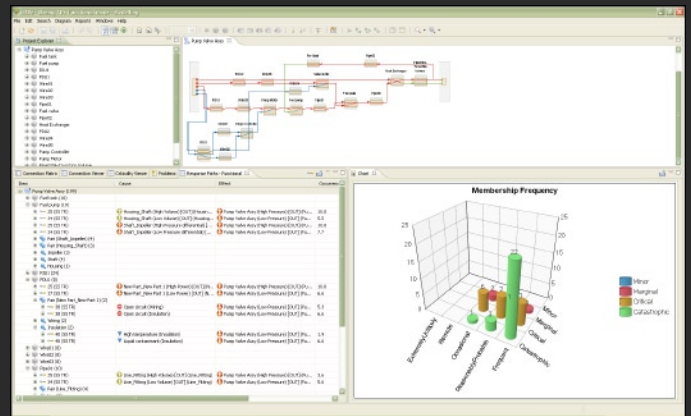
File Edit Search Diagram Reports Window Help

Project Explorer

Pump Valve Assy

Fuel tank

Fuel pump

Filter

Valve

Pump Valve Assy

Connection Matrix

Connection Viewer

Criticality Viewer

Problems

Response Paths - Functional

Item

Cause

Effect

Occurrence

Pump Valve Assy (0.19)

Fuel tank

Fuel pump

Chart

Membership Frequency

25

20

15

10

5

0

Extremely Unlikely

Remote

Occasional

Reasonably Probable

Frequent

Catastrophic

Critical

Marginal

Minor

Minor

Marginal

Critical

Catastrophic